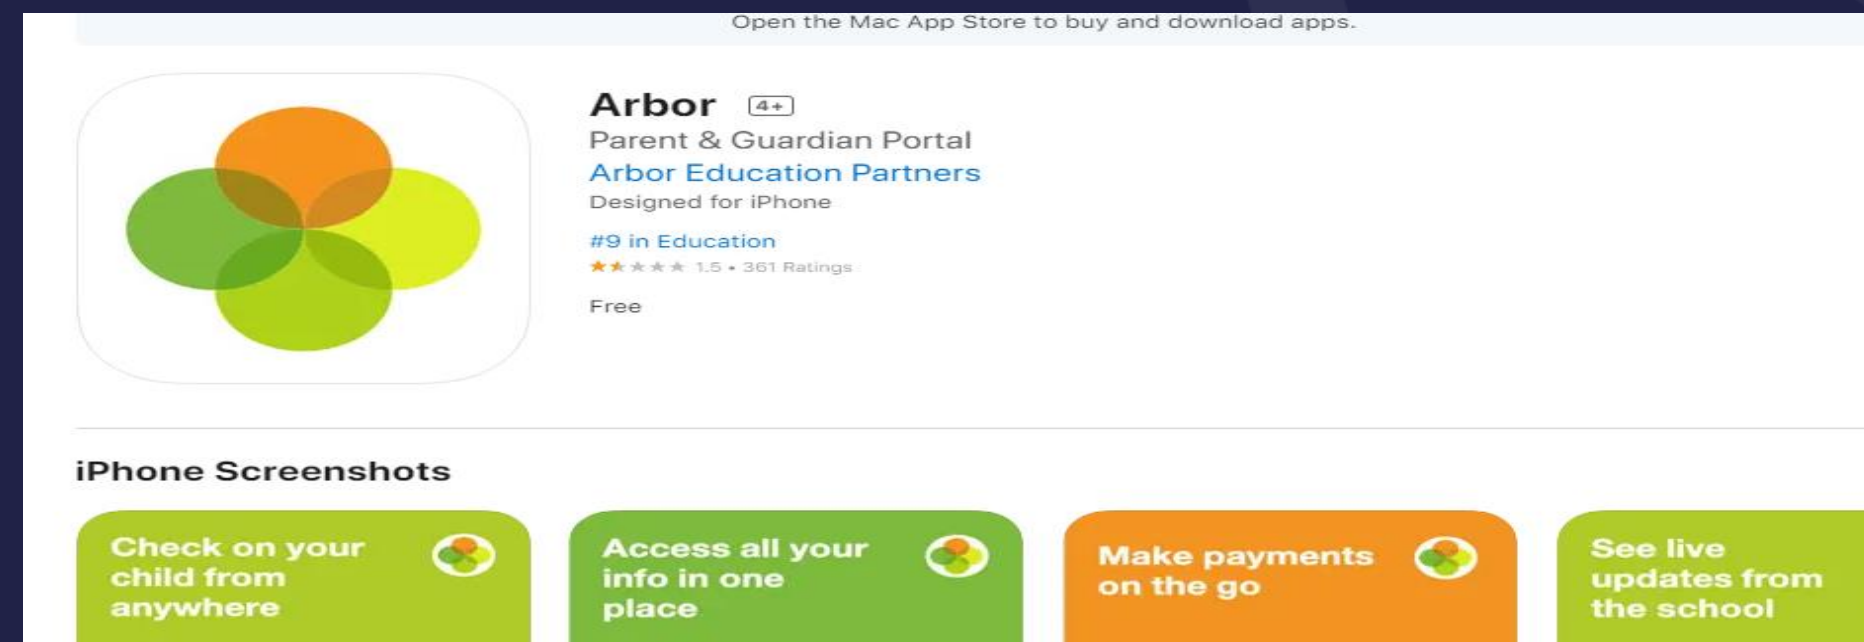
Open the Mac App Store to buy and download apps.

Arbor 4+

Parent & Guardian Portal

Arbor Education Partners

Designed for iPhone

#9 in Education

★★★★★ 1.5 • 361 Ratings

Free

iPhone Screenshots

Check on your child from anywhere

Access all your info in one place

Make payments on the go

See live updates from the school